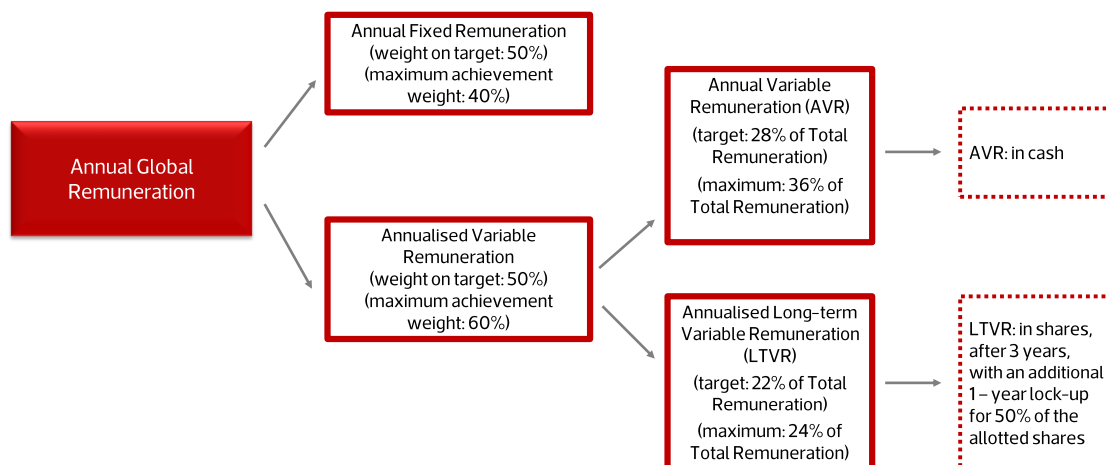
Annual Global Remuneration

Annual Fixed Remuneration (weight on target: 50%) (maximum achievement weight: 40%)

Annualised Variable Remuneration (weight on target: 50%) (maximum achievement weight: 60%)

Annual Variable Remuneration (AVR)
(target: 28% of Total Remuneration)
(maximum: 36% of Total Remuneration)

AVR: in cash

Annualised Long-term Variable Remuneration (LTVR)
(target: 22% of Total Remuneration)
(maximum: 24% of Total Remuneration)

LTVR: in shares, after 3 years, with an additional 1 – year lock-up for 50% of the allotted shares